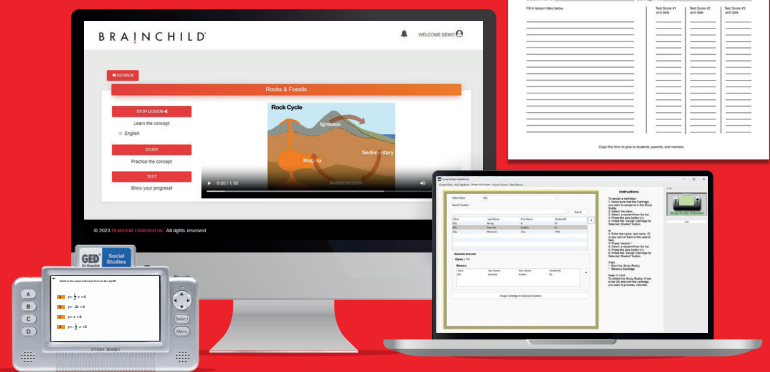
BRAINCHILD

WELCOME DEMO

Rocks & Fossils

STOP LESSON

Learn the concept

English

STUDY

Practice the concept

TEST

Show your progress!

Rock Cycle

Igneous

Sedimentary

Magma

0:00 / 1:10

© 2023 Brainchild Unlimited Inc. All rights reserved

Fill in lesson titles below.

Test Score #1 and date

Test Score #2 and date

Test Score #3 and date

Copy this form to give to students, parents, and mentors.

GED

Social Studies

A

B

C

D

Select

Menu

STUDY BUDDY

Instructions

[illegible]